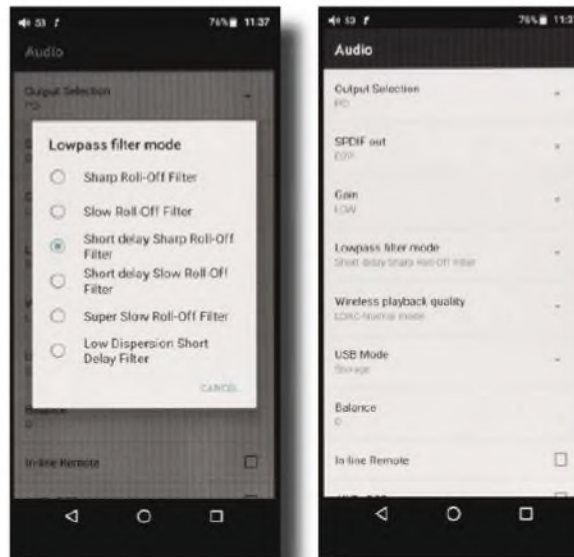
53 76% 11:37

Audio

Output Selection
PO

Lowpass filter mode

Sharp Roll-Off Filter

Slow Roll-Off Filter

Short delay Sharp Roll-Off Filter

Short delay Slow Roll-Off Filter

Super Slow Roll-Off Filter

Low Dispersion Short Delay Filter

CANCEL

Balance
0

In-line Remote

53 76% 11:37

Audio

Output Selection
PO

SPDIF out
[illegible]

Gain
LOW

Lowpass filter mode
Short delay Sharp Roll-Off Filter

Wireless playback quality
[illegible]

USB Mode
Storage

Balance
0

In-line Remote